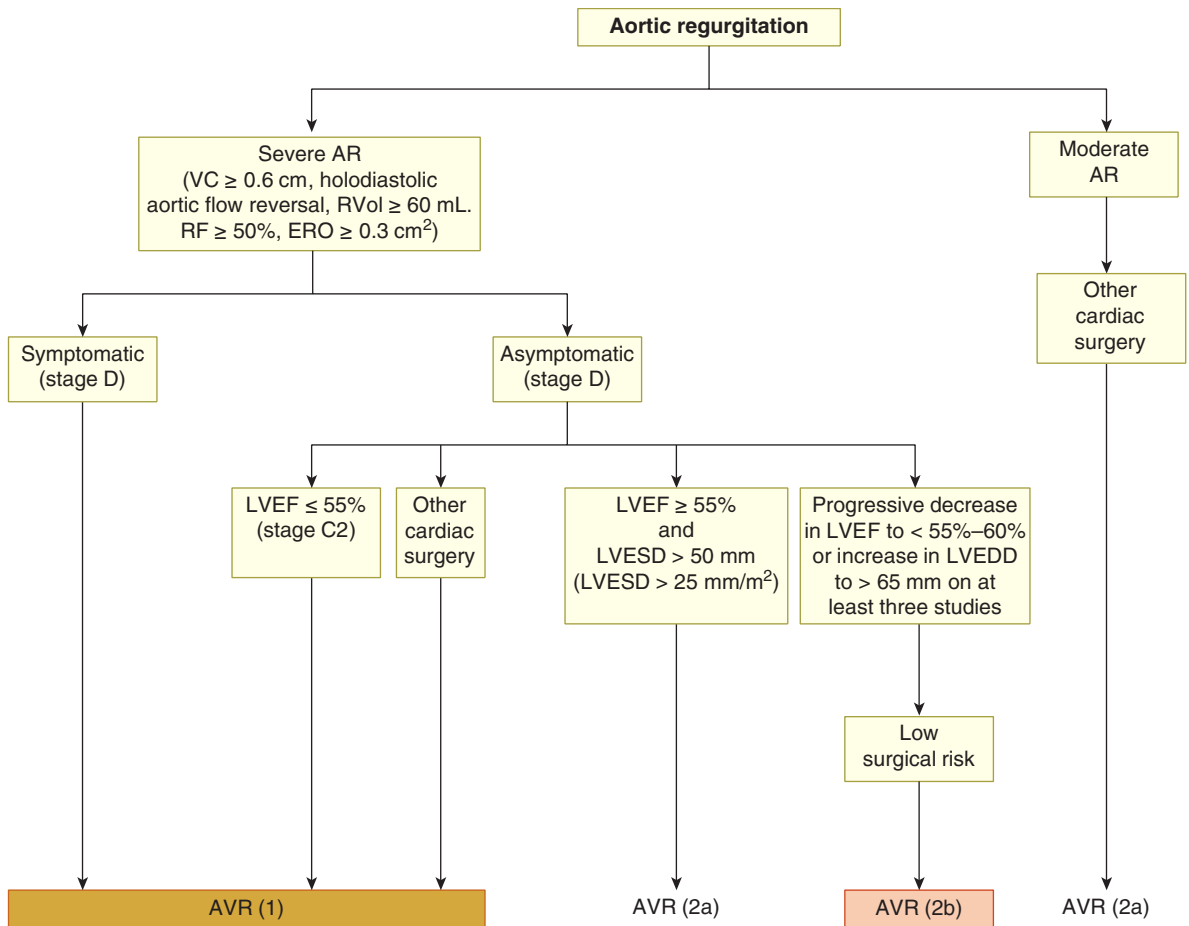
Aortic regurgitation

Severe AR
(VC $\geq$ 0.6 cm, holodiastolic aortic flow reversal, RVol $\geq$ 60 mL. RF $\geq$ 50%, ERO $\geq$ 0.3 cm$^2$)

Moderate AR

Other cardiac surgery

Symptomatic (stage D)

Asymptomatic (stage D)

LVEF $\leq$ 55% (stage C2)

Other cardiac surgery

LVEF $\geq$ 55% and LVESD > 50 mm (LVESD > 25 mm/m$^2$)

Progressive decrease in LVEF to < 55%–60% or increase in LVEDD to > 65 mm on at least three studies

Low surgical risk

AVR (1)

AVR (2a)

AVR (2b)

AVR (2a)